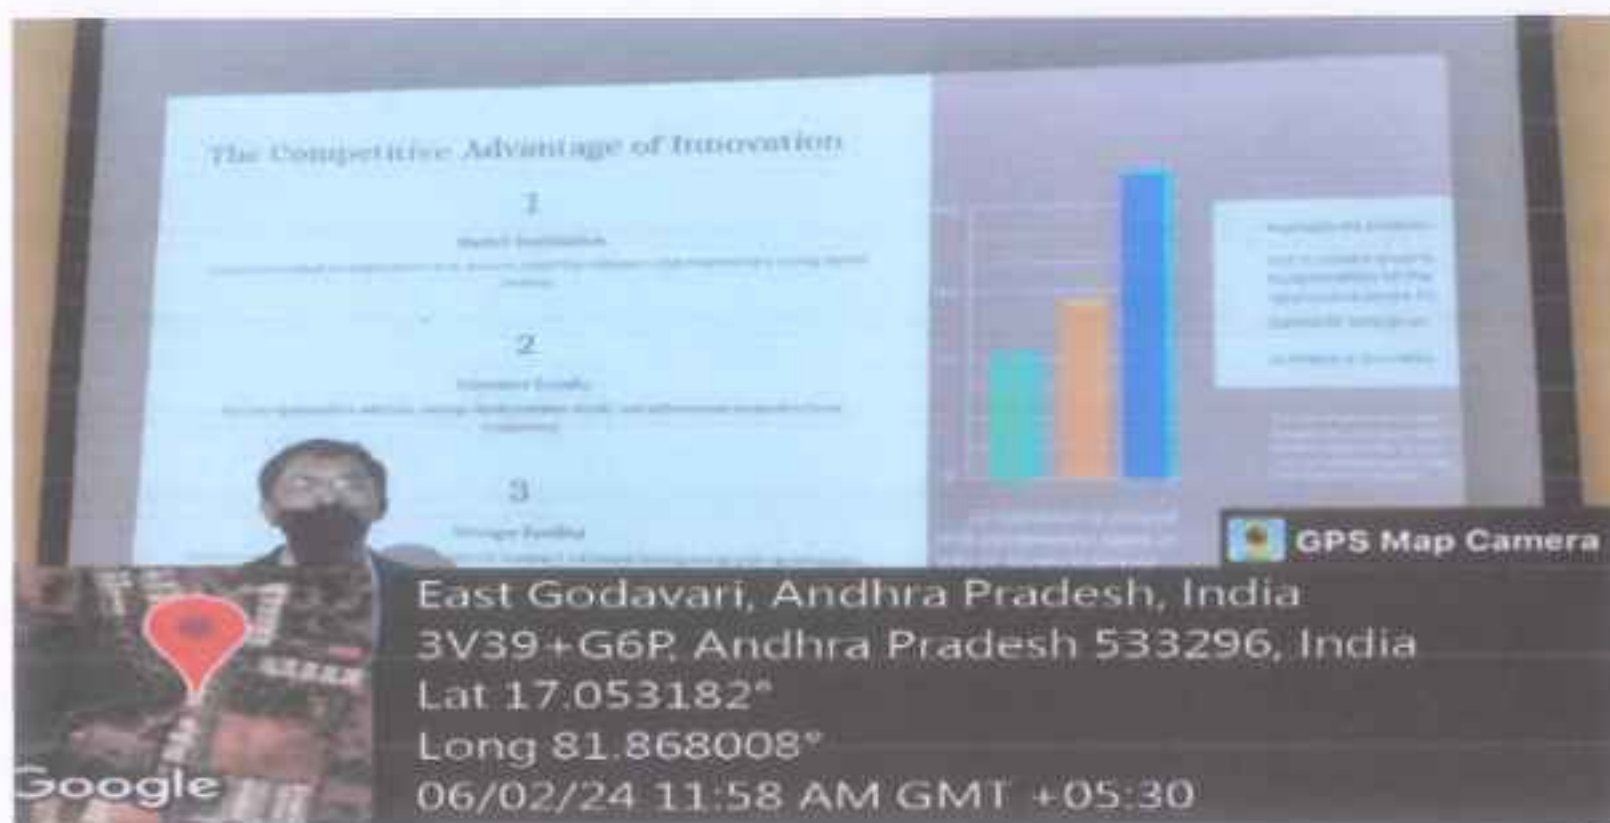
The Competitive Advantage of Innovation

1

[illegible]

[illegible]

2

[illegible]

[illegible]

3

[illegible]

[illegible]

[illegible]

GPS Map Camera

East Godavari, Andhra Pradesh, India
3V39+G6P, Andhra Pradesh 533296, India
Lat 17.053182°
Long 81.868008°
06/02/24 11:58 AM GMT +05:30

Google